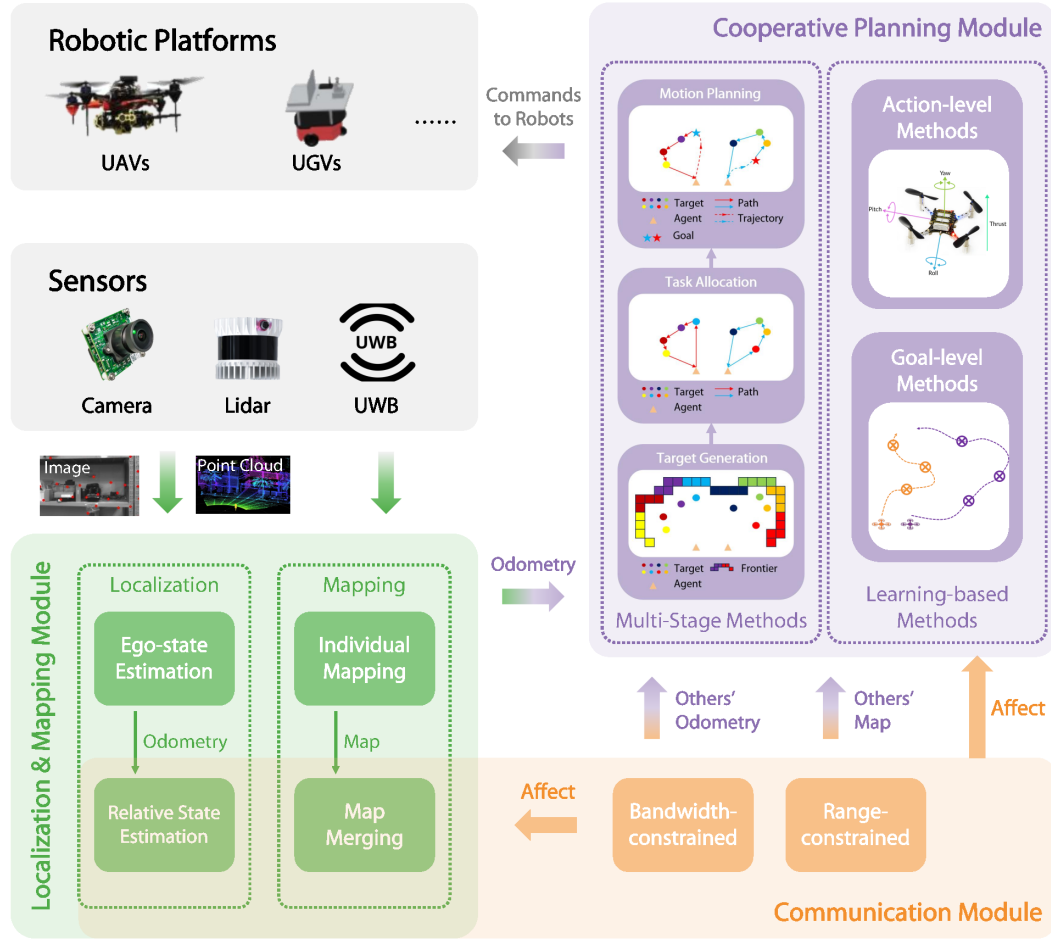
Robotic Platforms

UAVs

UGVs

......

Commands to Robots

Sensors

Camera

Lidar

UWB

UWB

Image

Point Cloud

Cooperative Planning Module

Motion Planning

Target

Path

Agent

Trajectory

Goal

Task Allocation

Target

Path

Agent

Target Generation

Target

Frontier

Agent

Multi-Stage Methods

Action-level Methods

Yaw

Pitch

Thrust

Roll

Goal-level Methods

Learning-based Methods

Odometry

Localization & Mapping Module

Localization

Ego-state Estimation

Odometry

Relative State Estimation

Mapping

Individual Mapping

Map

Map Merging

Others' Odometry

Others' Map

Affect

Affect

Bandwidth-constrained

Range-constrained

Communication Module